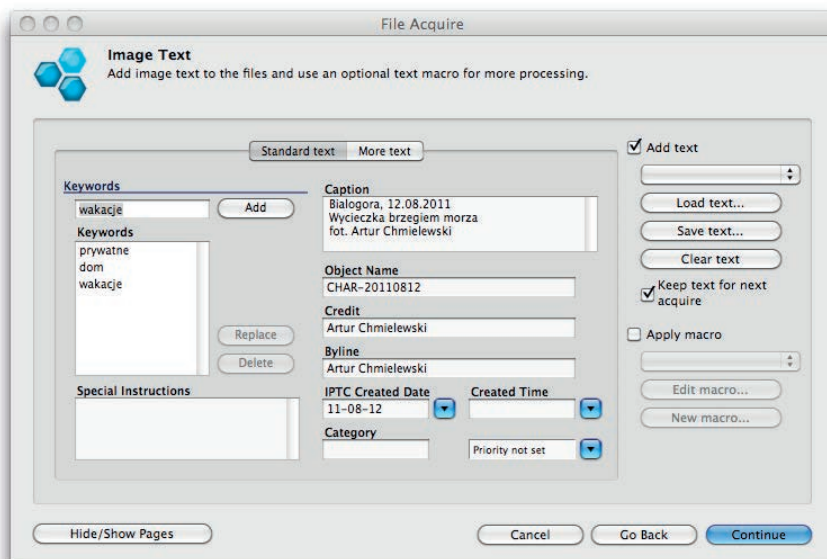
File Acquire

Image Text
Add image text to the files and use an optional text macro for more processing.

Standard text | More text

Keywords
wakacje
Add
Keywords
prywatne
dom
wakacje
Replace
Delete
Special Instructions

Caption
Bialogora, 12.08.2011
Wycieczka brzegiem morza
fot. Artur Chmielewski

Object Name
CHAR-20110812
Credit
Artur Chmielewski
Byline
Artur Chmielewski
IPTC Created Date
11-08-12
Created Time
Category
Priority not set

Add text
Load text...
Save text...
Clear text
Keep text for next acquire
Apply macro
Edit macro...
New macro...

Hide/Show Pages
Cancel
Go Back
Continue